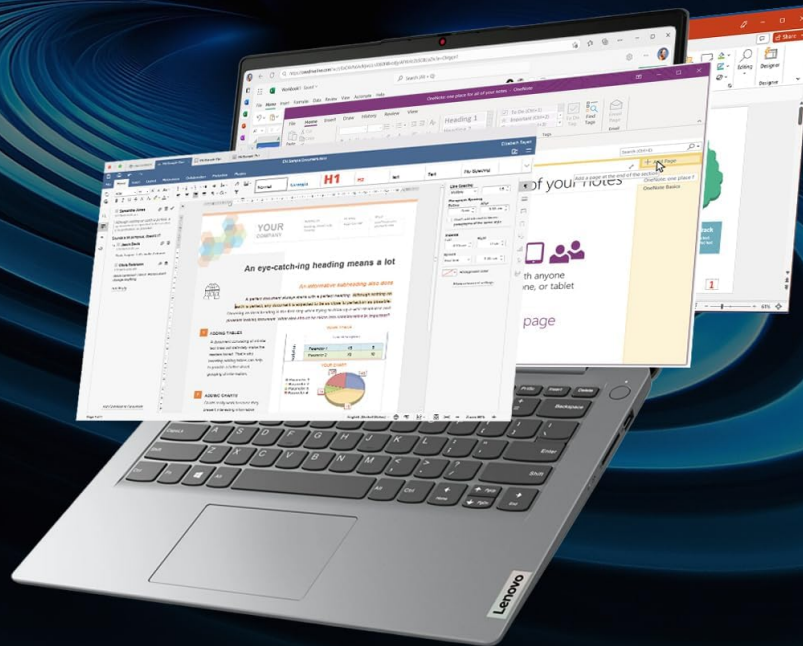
Share

Designer

Designer

Workbook1

Search

Home

OneNote: one place for all of your notes

Heading 1

Add Page

OneNote: one place?

OneNote Basics

of your notes

th anyone
one, or tablet

page

YOUR
COMPANY

An eye-catching heading means a lot

An informative subheading also does

ADDING TABLES

ADDING CHARTS

YOUR CHART

H1

Lenovo

Backspace

Enter

Shift

Ctrl

Caps Lock

Tab

Shift

Home

End

PgUp

PgDn

1